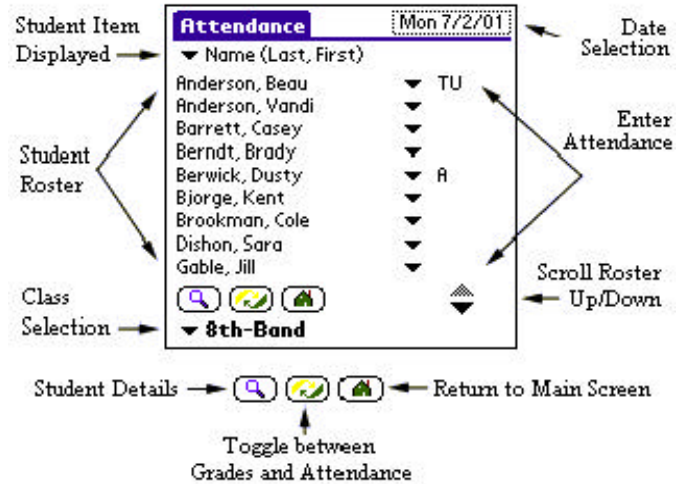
Student Item Displayed

Attendance

Mon 7/2/01

Date Selection

▾ Name (Last, First)

Anderson, Beau ▾ TU
Anderson, Vandi ▾
Barrett, Casey ▾
Berndt, Brady ▾
Berwick, Dusty ▾ A
Bjorge, Kent ▾
Brookman, Cole ▾
Dishon, Sara ▾
Gable, Jill ▾

Student Roster

Enter Attendance

Scroll Roster Up/Down

Class Selection

▾ 8th-Band

Student Details

Return to Main Screen

Toggle between Grades and Attendance